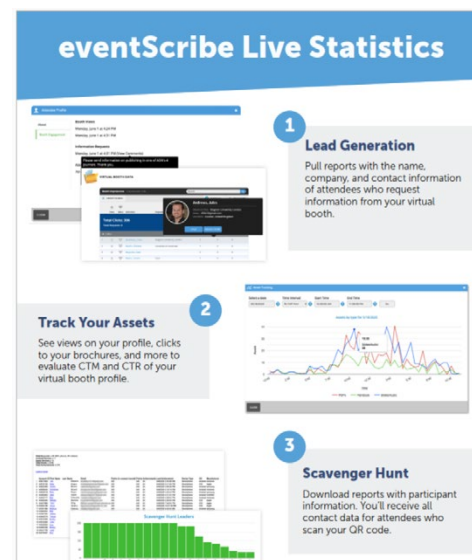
eventScribe Live Statistics

1

Lead Generation

Pull reports with the name, company, and contact information of attendees who request information from your virtual booth.

2

Track Your Assets

See views on your profile, clicks to your brochures, and more to evaluate CTM and CTR of your virtual booth profile.

3

Scavenger Hunt

Download reports with participant information. You'll receive all contact data for attendees who scan your QR code.

Scavenger Hunt Leaders